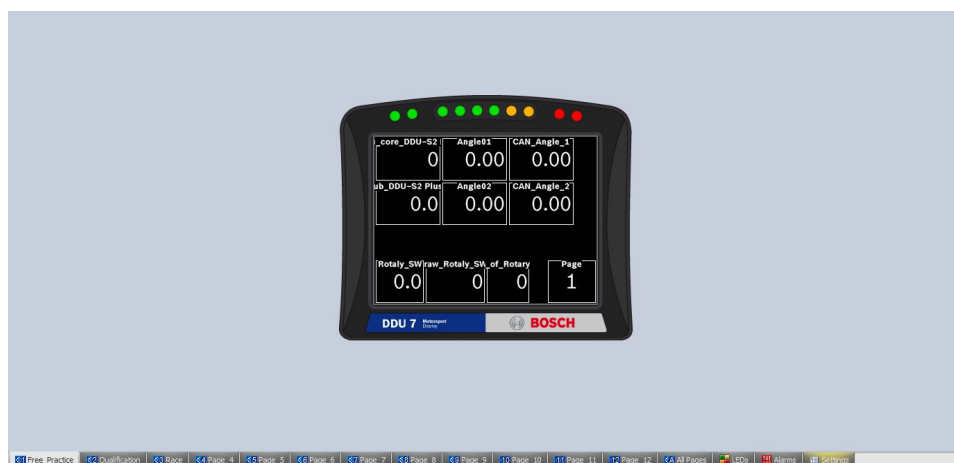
_core_DDU-S2
0
Angle01
0.00
CAN_Angle_1
0.00
ub_DDU-S2 Plus
0.0
Angle02
0.00
CAN_Angle_2
0.00
Rotaly_SW
0.0
raw_Rotaly_SW
0
_of_Rotary
0
Page
1

DDU 7 Motorsport Display
BOSCH

&1 Free Practice | &2 Qualification | &3 Race | &4 Page 4 | &5 Page 5 | &6 Page 6 | &7 Page 7 | &8 Page 8 | &9 Page 9 | 10 Page 10 | 11 Page 11 | 12 Page 12 | &A All Pages | LEDs | Alarms | Settings